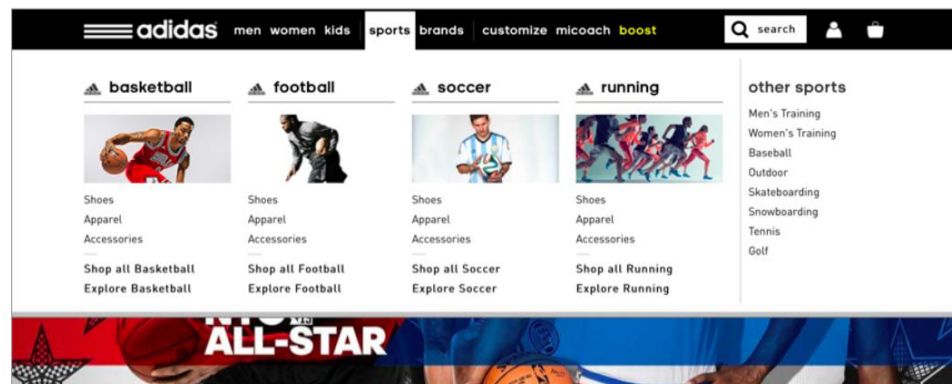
adidas men women kids sports brands customize micoach boost

search

basketball

Shoes
Apparel
Accessories

Shop all Basketball
Explore Basketball

football

Shoes
Apparel
Accessories

Shop all Football
Explore Football

soccer

Shoes
Apparel
Accessories

Shop all Soccer
Explore Soccer

running

Shoes
Apparel
Accessories

Shop all Running
Explore Running

other sports

Men's Training
Women's Training
Baseball
Outdoor
Skateboarding
Snowboarding
Tennis
Golf

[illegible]
ALL-STAR